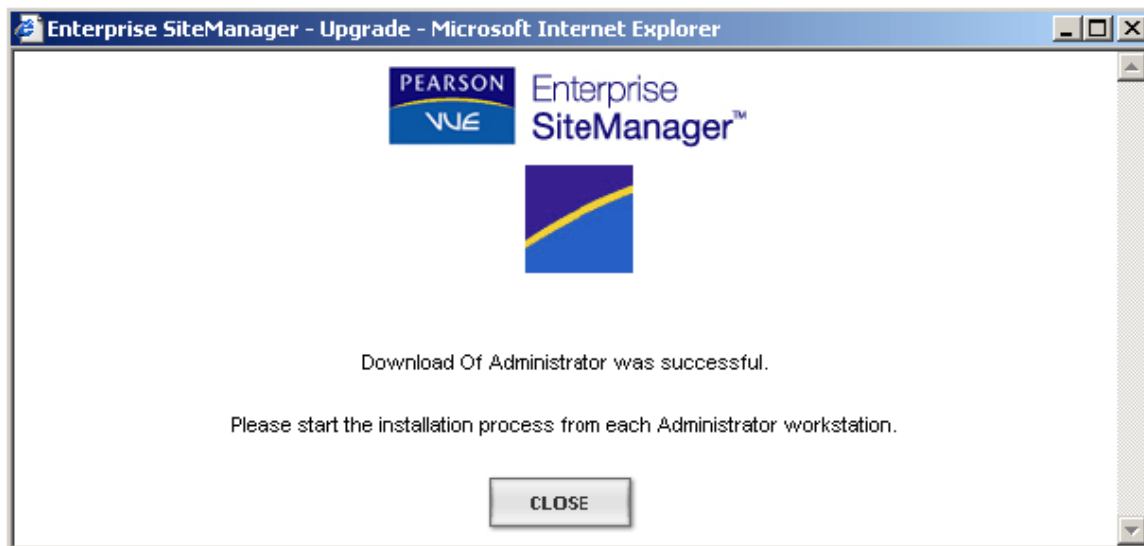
Enterprise SiteManager - Upgrade - Microsoft Internet Explorer

PEARSON VUE Enterprise SiteManager™

Download Of Administrator was successful.

Please start the installation process from each Administrator workstation.

CLOSE